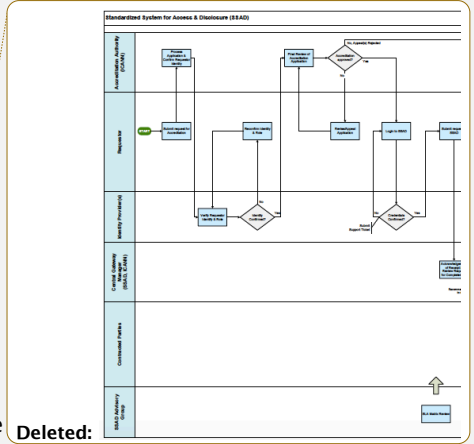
Standardized System for Access & Disclosure (SSAD)

Accreditation Authority (ICANN)

Requestor

Identity Provider(s)

Central Gateway Manager (SSAD, ICANN)

Contracted Parties

SSAD Advisory Group

Process Application & Confirm Requestor Identity

START

Submit request for Accreditation

Verify Requestor Identity & Role

Identity Confirmed?

No

Yes

Resubmit Identity & Role

Final Review of Accreditation Application

Accreditation approved?

No, Appeal(s) Rejected

Yes

No

Review/Appeal Application

Login to SSAD

Credentials Confirmed?

No

Yes

Submit Support Ticket

Submit request to SSAD

Acknowledgement of Receipt & Review Request for Completeness

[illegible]

SLA Status Review

Deleted: